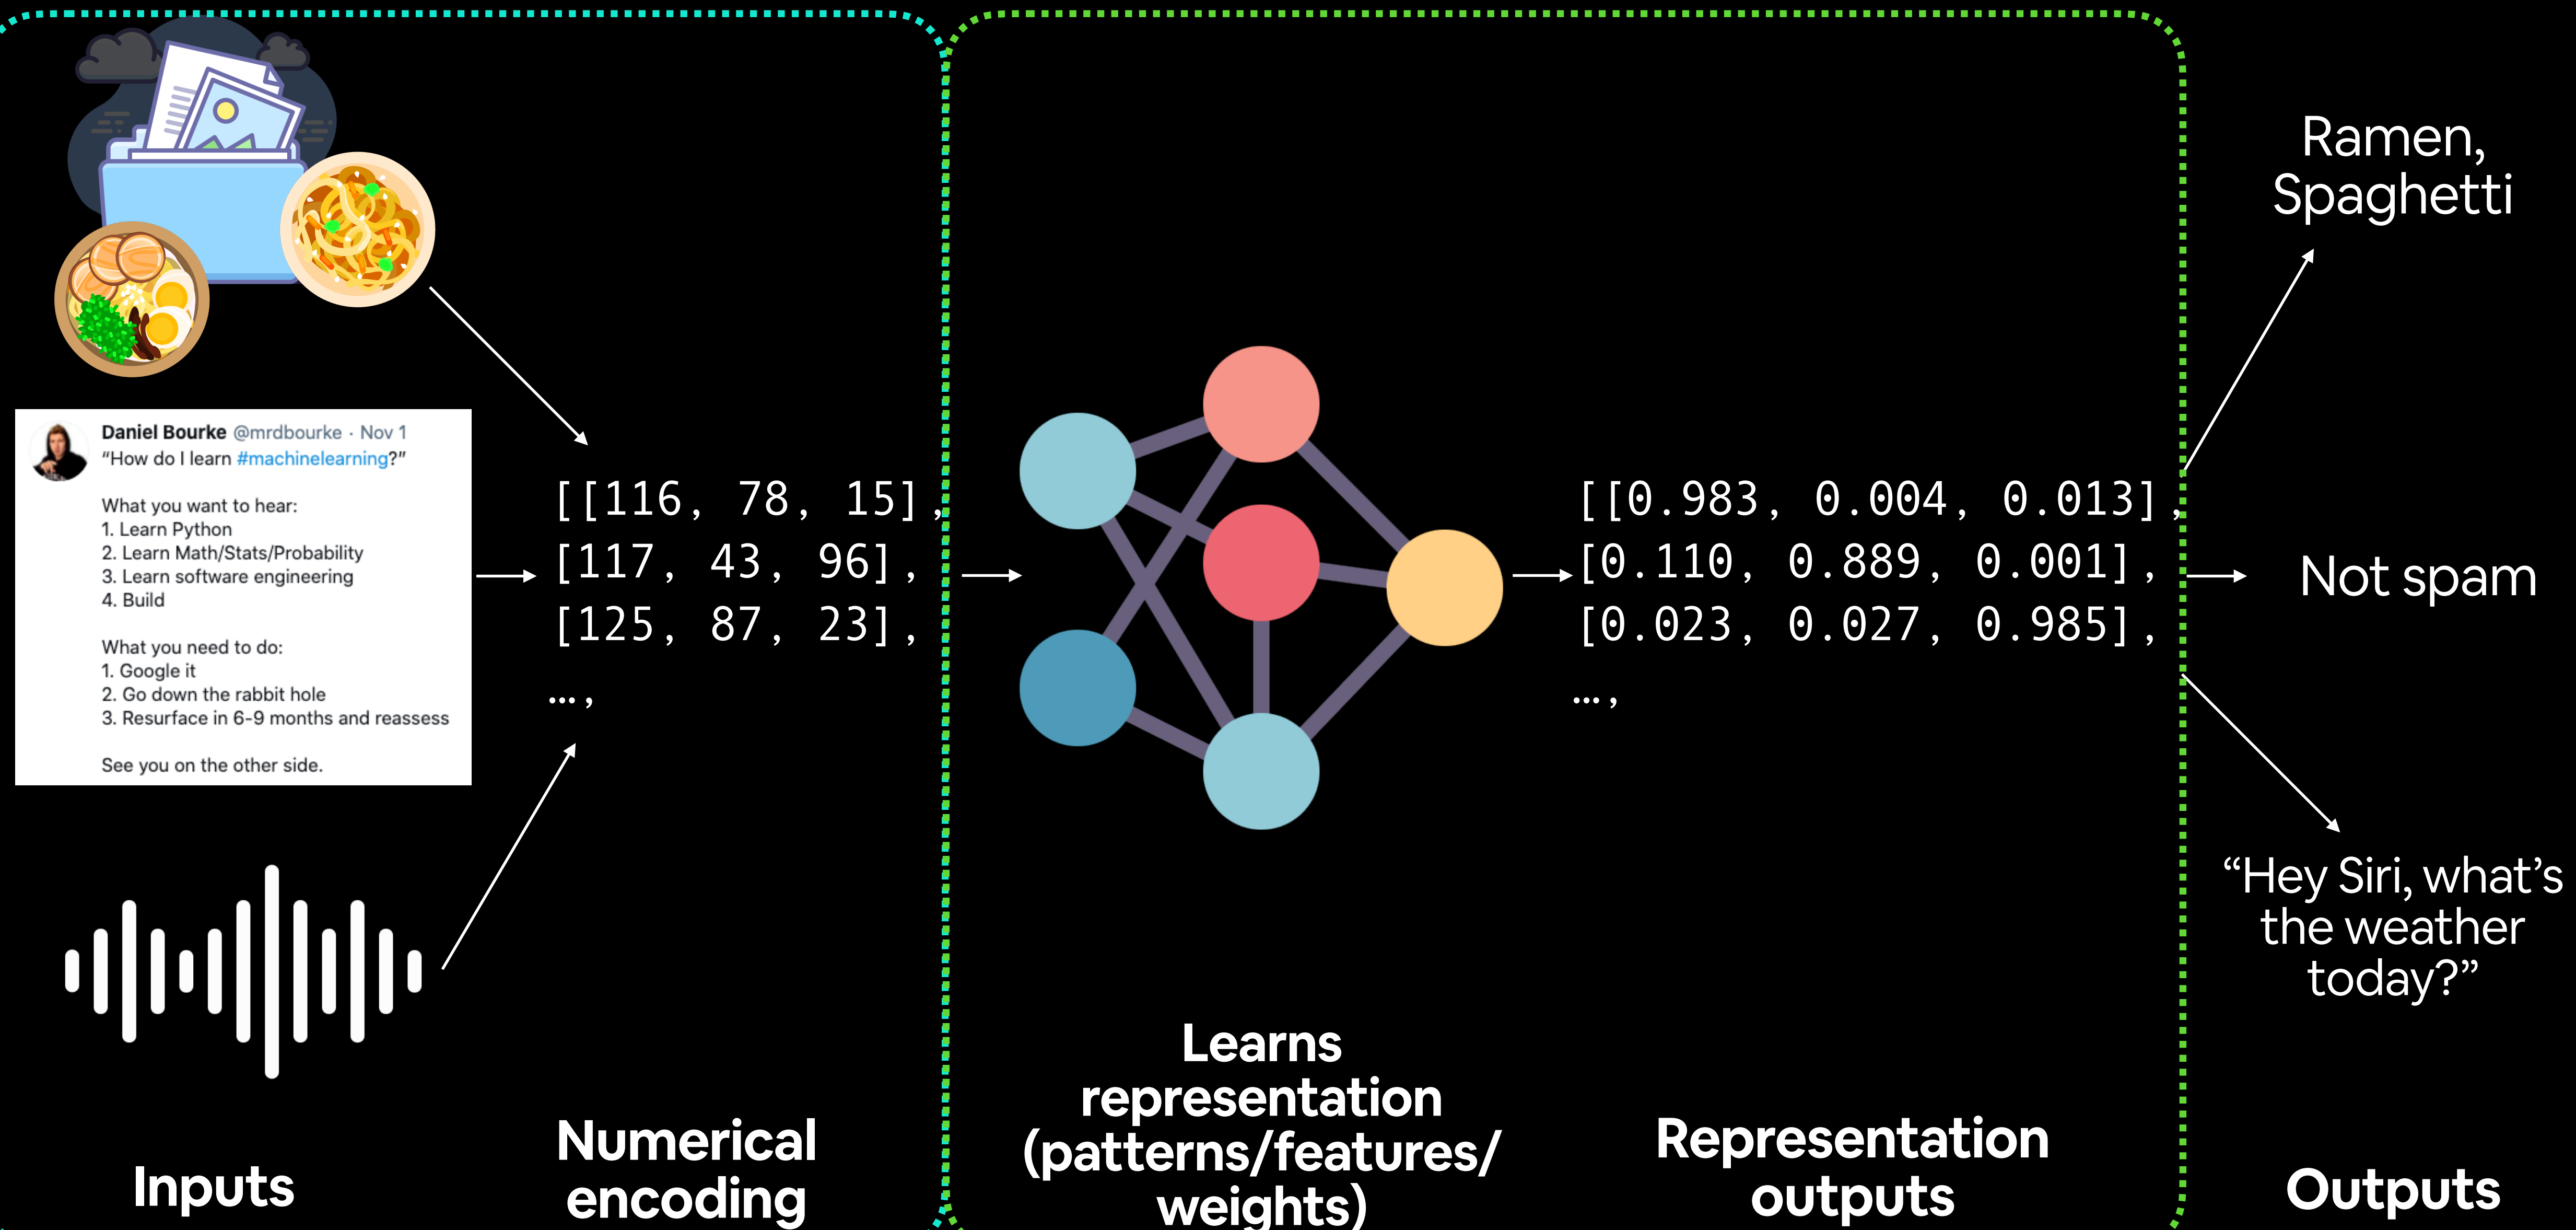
Daniel Bourke @mrdbourke · Nov 1
"How do I learn #machinelearning?"

What you want to hear:
1. Learn Python
2. Learn Math/Stats/Probability
3. Learn software engineering
4. Build

What you need to do:
1. Google it
2. Go down the rabbit hole
3. Resurface in 6-9 months and reassess

See you on the other side.

Inputs

[[116, 78, 15],
[117, 43, 96],
[125, 87, 23],
...,

Numerical encoding

Learns representation (patterns/features/weights)

[[0.983, 0.004, 0.013],
[0.110, 0.889, 0.001],
[0.023, 0.027, 0.985],
...,

Representation outputs

Ramen, Spaghetti

Not spam

"Hey Siri, what's the weather today?"

Outputs